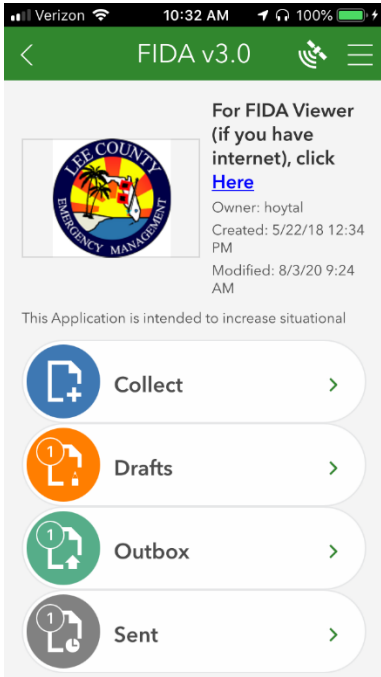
Verizon 10:32 AM 100%

FIDA v3.0

LEE COUNTY EMERGENCY MANAGEMENT

For FIDA Viewer (if you have internet), click Here

Owner: hoytal

Created: 5/22/18 12:34 PM

Modified: 8/3/20 9:24 AM

This Application is intended to increase situational

Collect

1 Drafts

1 Outbox

1 Sent